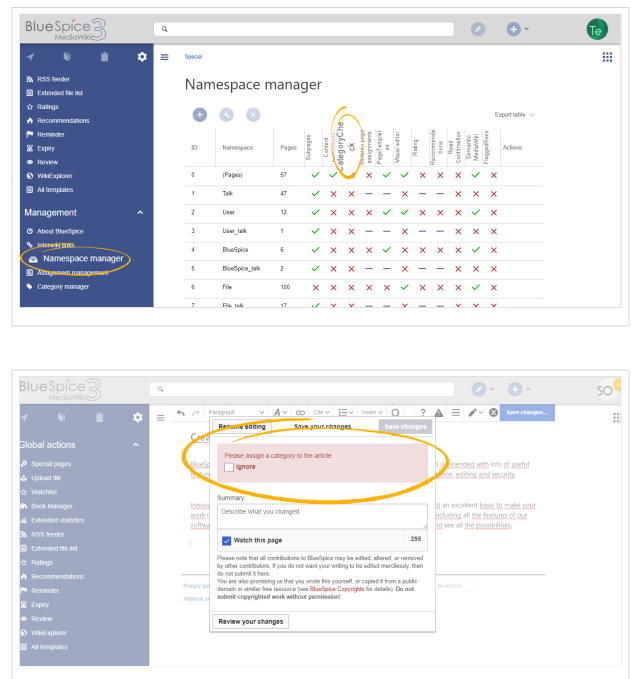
BlueSpice 3 MediaWiki

Te

RSS feeder
Extended file list
Ratings
Recommendations
Reminder
Expiry
Review
WikiExplorer
All templates

Management
About BlueSpice
Interwiki links
Namespace manager
Assignment management
Category manager

Special

Namespace manager

Export table

| ID | Namespace | Pages | Subpages | Content | CategoryCheck | Subpage assignments | PageTemplates | Visual editor | Rating | Recommendations | Read Confirmation | Semantic MediaWiki | FlaggedRevs | Actions |
|---|---|---|---|---|---|---|---|---|---|---|---|---|---|---|
| 0 | (Pages) | 57 | ✓ | ✓ | ✓ | ✕ | ✓ | ✓ | ✕ | ✕ | ✕ | ✕ | ✓ | ✕ |
| 1 | Talk | 47 | ✓ | ✕ | ✕ | — | — | — | ✕ | ✕ | ✕ | ✕ | ✕ | |
| 2 | User | 12 | ✓ | ✕ | ✕ | ✕ | ✓ | ✓ | ✕ | ✕ | ✕ | ✓ | ✕ | |
| 3 | User_talk | 1 | ✓ | ✕ | ✕ | — | — | — | ✕ | ✕ | ✕ | ✕ | ✕ | |
| 4 | BlueSpice | 6 | ✓ | ✕ | ✕ | ✕ | ✓ | ✓ | ✕ | ✕ | ✕ | ✓ | ✕ | |
| 5 | BlueSpice_talk | 2 | ✓ | ✕ | ✕ | — | — | — | ✕ | ✕ | ✕ | ✕ | ✕ | |
| 6 | File | 100 | ✕ | ✕ | ✕ | ✕ | ✕ | ✓ | ✕ | ✕ | ✕ | ✓ | ✕ | |
| 7 | File_talk | 17 | | | | | | | | | | | | |

BlueSpice 3 MediaWiki

SO

Global actions
Special pages
Upload file
Watchlist
Book Manager
Extended statistics
RSS feeder
Extended file list
Ratings
Recommendations
Reminder
Expiry
Review
WikiExplorer
All templates

Paragraph
Cite
Insert
Save changes...

Resume editing
Save your changes
Save changes

Please assign a category to the article
Ignore

Summary:
Describe what you changed

Watch this page
255

Please note that all contributions to BlueSpice may be edited, altered, or removed by other contributors. If you do not want your writing to be edited mercilessly, then do not submit it here.
You are also promising us that you wrote this yourself, or copied it from a public domain or similar free resource (see BlueSpice:Copyrights for details). Do not submit copyrighted work without permission!

Review your changes

extended with lots of useful
ation, editing and security.
an excellent basis to make your
including all the features of our
nd see all the possibilities.

Privacy
Analyse